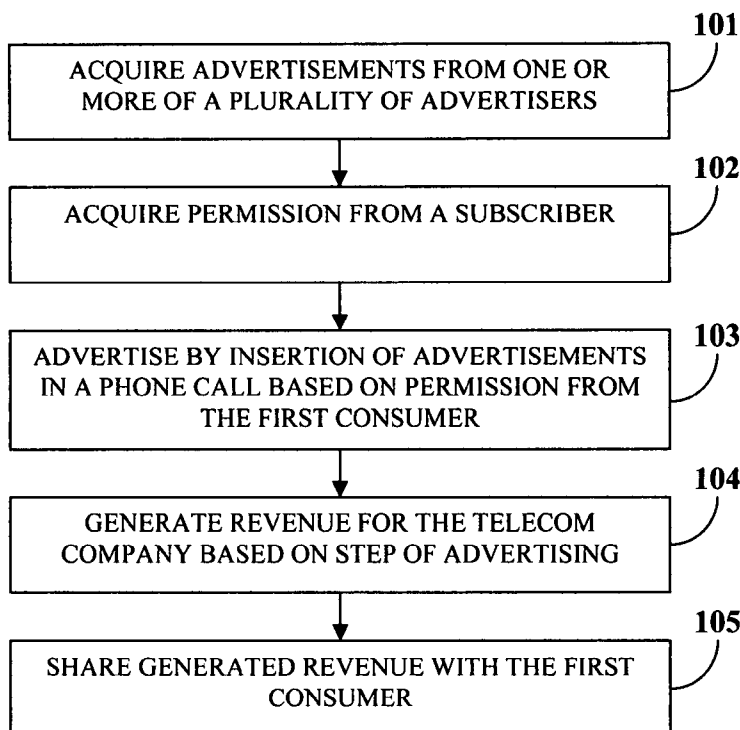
101
ACQUIRE ADVERTISEMENTS FROM ONE OR MORE OF A PLURALITY OF ADVERTISERS

102
ACQUIRE PERMISSION FROM A SUBSCRIBER

103
ADVERTISE BY INSERTION OF ADVERTISEMENTS IN A PHONE CALL BASED ON PERMISSION FROM THE FIRST CONSUMER

104
GENERATE REVENUE FOR THE TELECOM COMPANY BASED ON STEP OF ADVERTISING

105
SHARE GENERATED REVENUE WITH THE FIRST CONSUMER